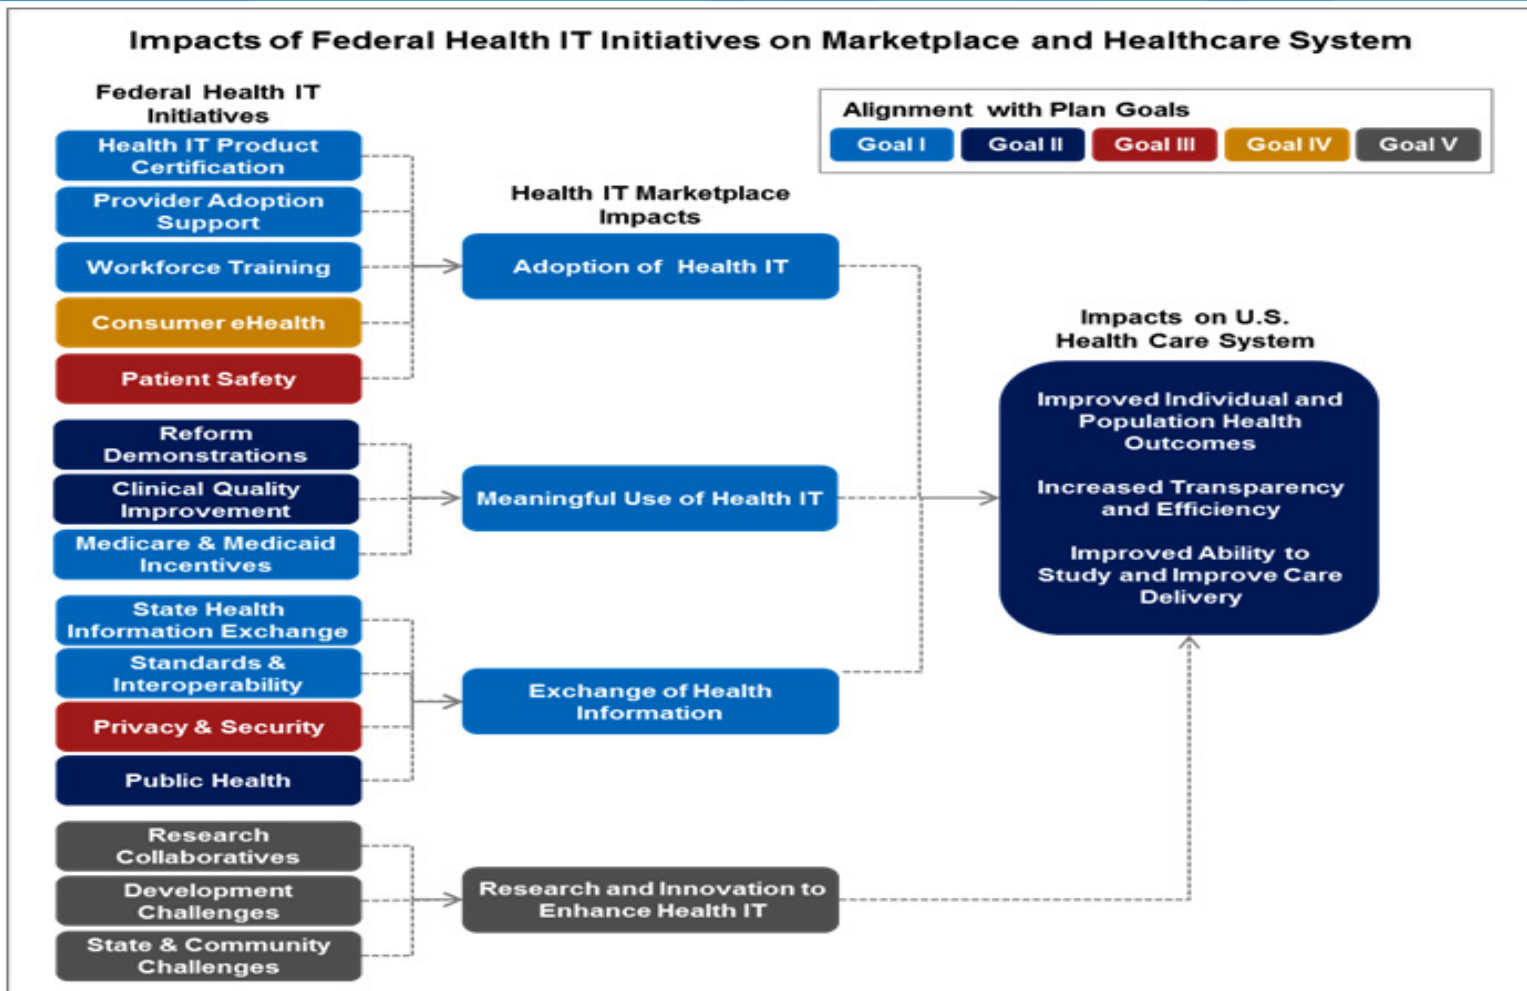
Impacts of Federal Health IT Initiatives on Marketplace and Healthcare System

Alignment with Plan Goals

Goal I
Goal II
Goal III
Goal IV
Goal V

Federal Health IT Initiatives

Health IT Product Certification

Provider Adoption Support

Workforce Training

Consumer eHealth

Patient Safety

Reform Demonstrations

Clinical Quality Improvement

Medicare & Medicaid Incentives

State Health Information Exchange

Standards & Interoperability

Privacy & Security

Public Health

Research Collaboratives

Development Challenges

State & Community Challenges

Health IT Marketplace Impacts

Adoption of Health IT

Meaningful Use of Health IT

Exchange of Health Information

Research and Innovation to Enhance Health IT

Impacts on U.S. Health Care System

Improved Individual and Population Health Outcomes

Increased Transparency and Efficiency

Improved Ability to Study and Improve Care Delivery